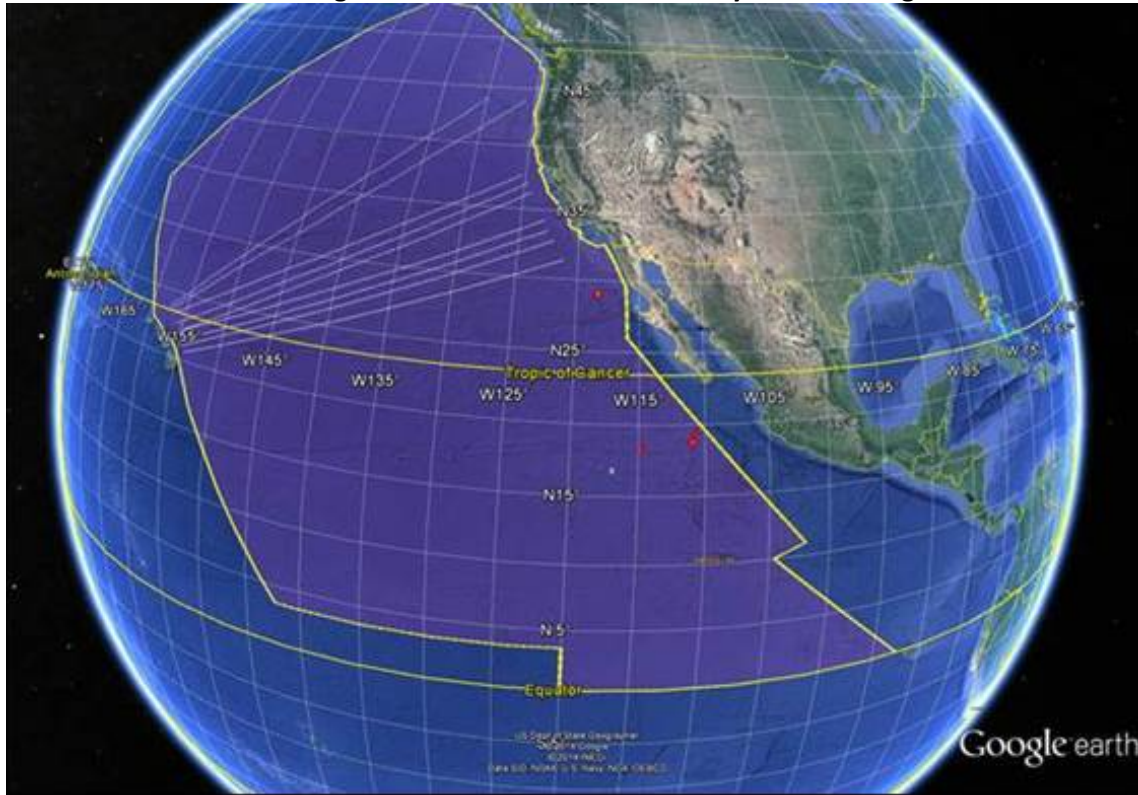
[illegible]

N45°

N35°

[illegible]

W165°

W155°

W145°

W135°

W125°

N25°

Tropic of Cancer

W115°

W105°

W95°

W85°

W75°

N15°

N5°

Equator

US Dept of State Geographer
©2014 Google
©2014 INEGI
Data SIO, NOAA, U.S. Navy, NGA, GEBCO

Google earth